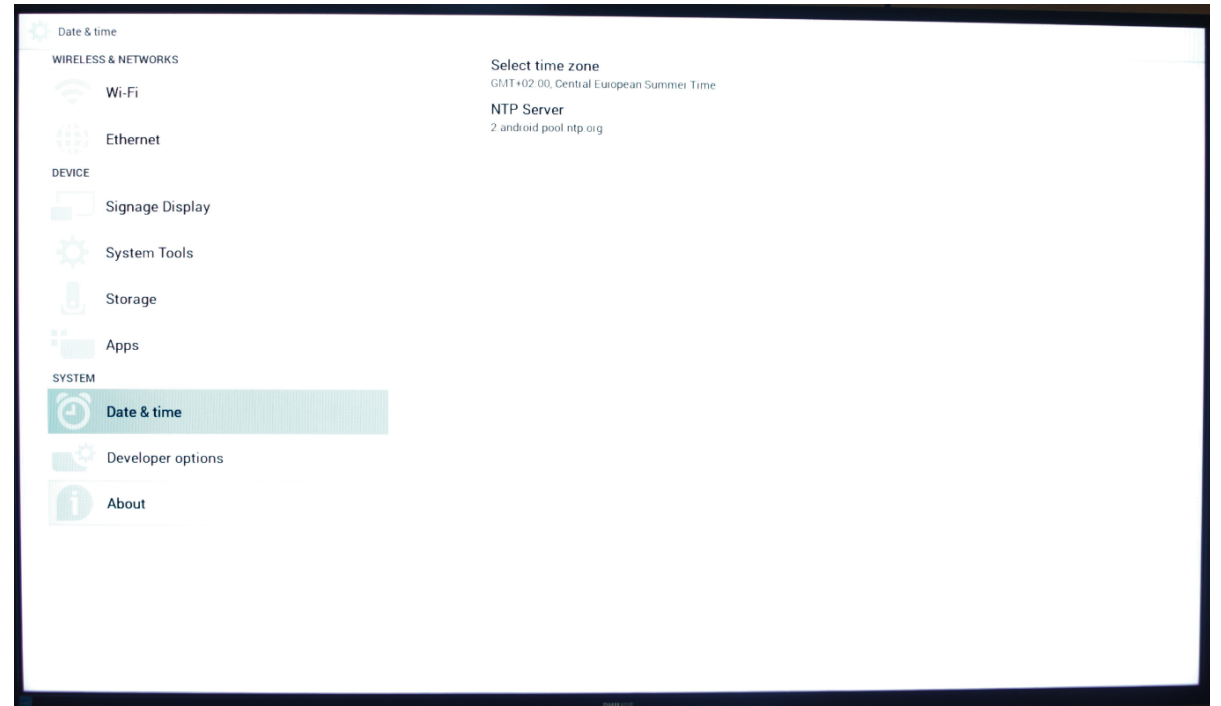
Date & time

WIRELESS & NETWORKS

Wi-Fi

Ethernet

DEVICE

Signage Display

System Tools

Storage

Apps

SYSTEM

Date & time

Developer options

About

Select time zone
GMT+02:00, Central European Summer Time

NTP Server
2 android pool ntp org